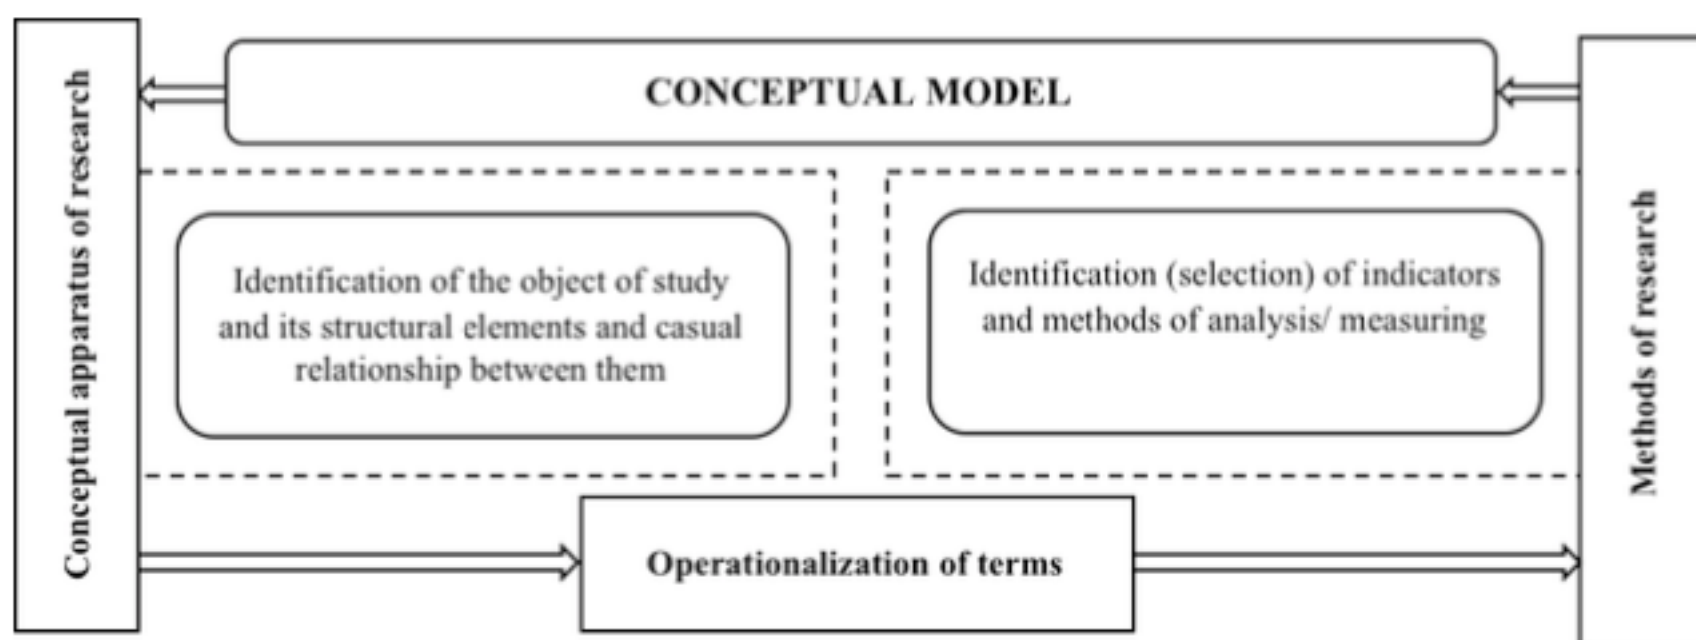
CONCEPTUAL MODEL

Conceptual apparatus of research

Identification of the object of study and its structural elements and casual relationship between them

Identification (selection) of indicators and methods of analysis/ measuring

Methods of research

Operationalization of terms